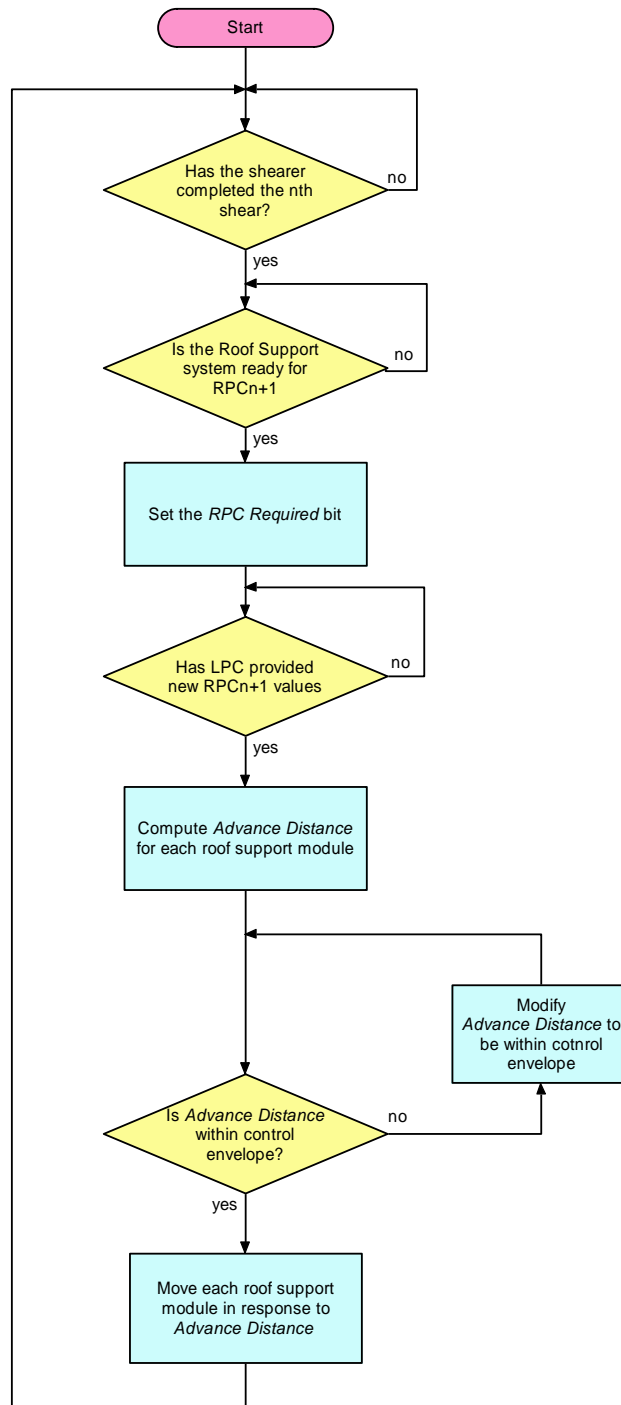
Start

Has the shearer completed the nth shear?

no

yes

Is the Roof Support system ready for RPCn+1

no

yes

Set the *RPC Required* bit

Has LPC provided new RPCn+1 values

no

yes

Compute *Advance Distance* for each roof support module

Modify *Advance Distance* to be within cotnrol envelope

Is *Advance Distance* within control envelope?

no

yes

Move each roof support module in response to *Advance Distance*